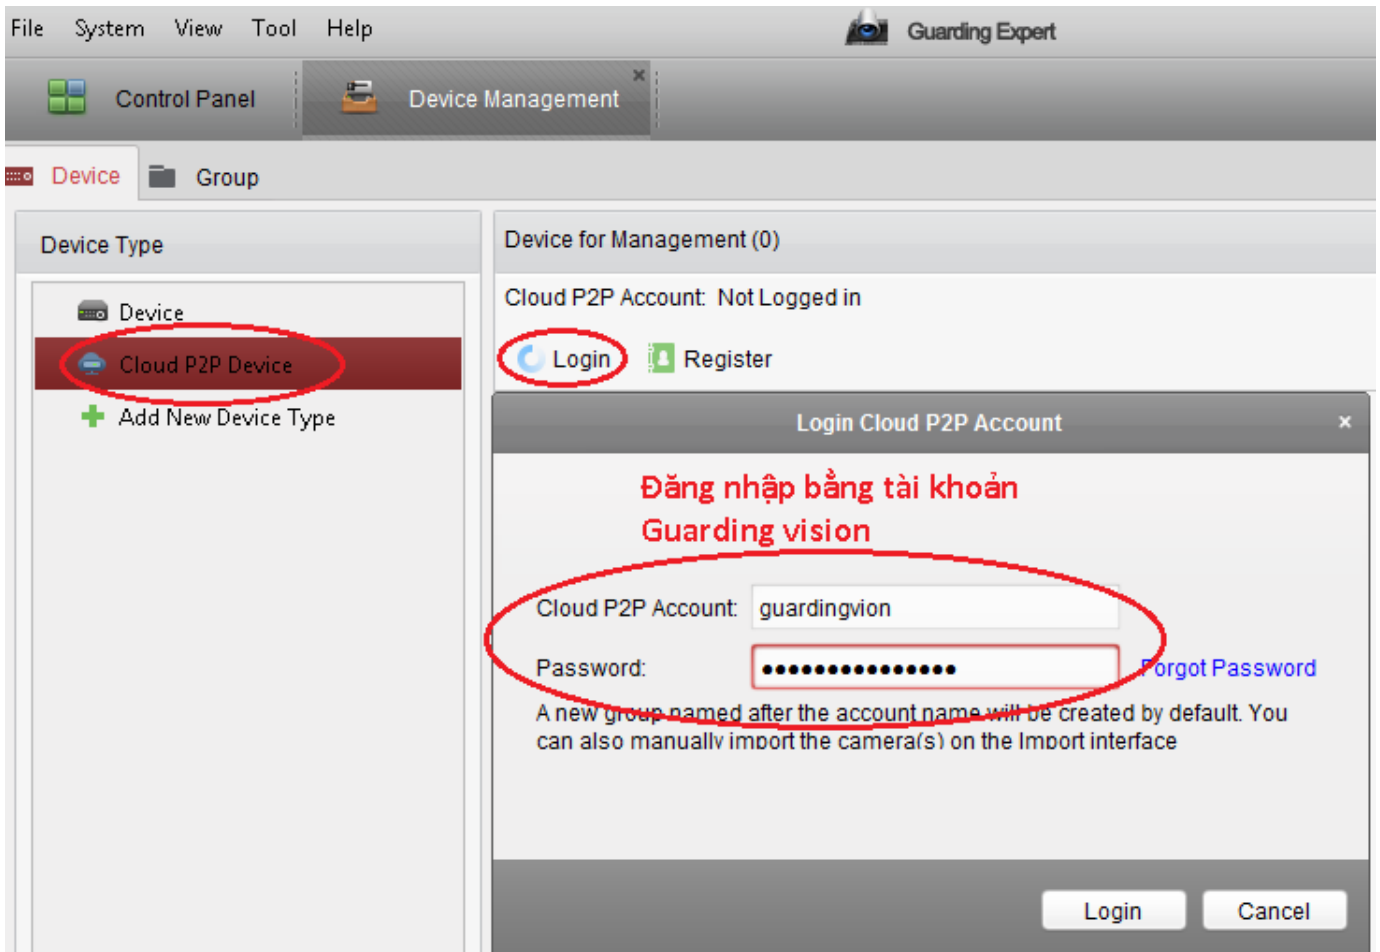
File System View Tool Help

Guarding Expert

Control Panel

Device Management

Device

Group

Device Type

Device

Cloud P2P Device

Add New Device Type

Device for Management (0)

Cloud P2P Account: Not Logged in

Login

Register

Login Cloud P2P Account

Đăng nhập bằng tài khoản Guarding vision

Cloud P2P Account: guardingvion

Password: ••••••••••••••••

Forgot Password

A new group named after the account name will be created by default. You can also manually import the camera(s) on the Import interface

Login

Cancel